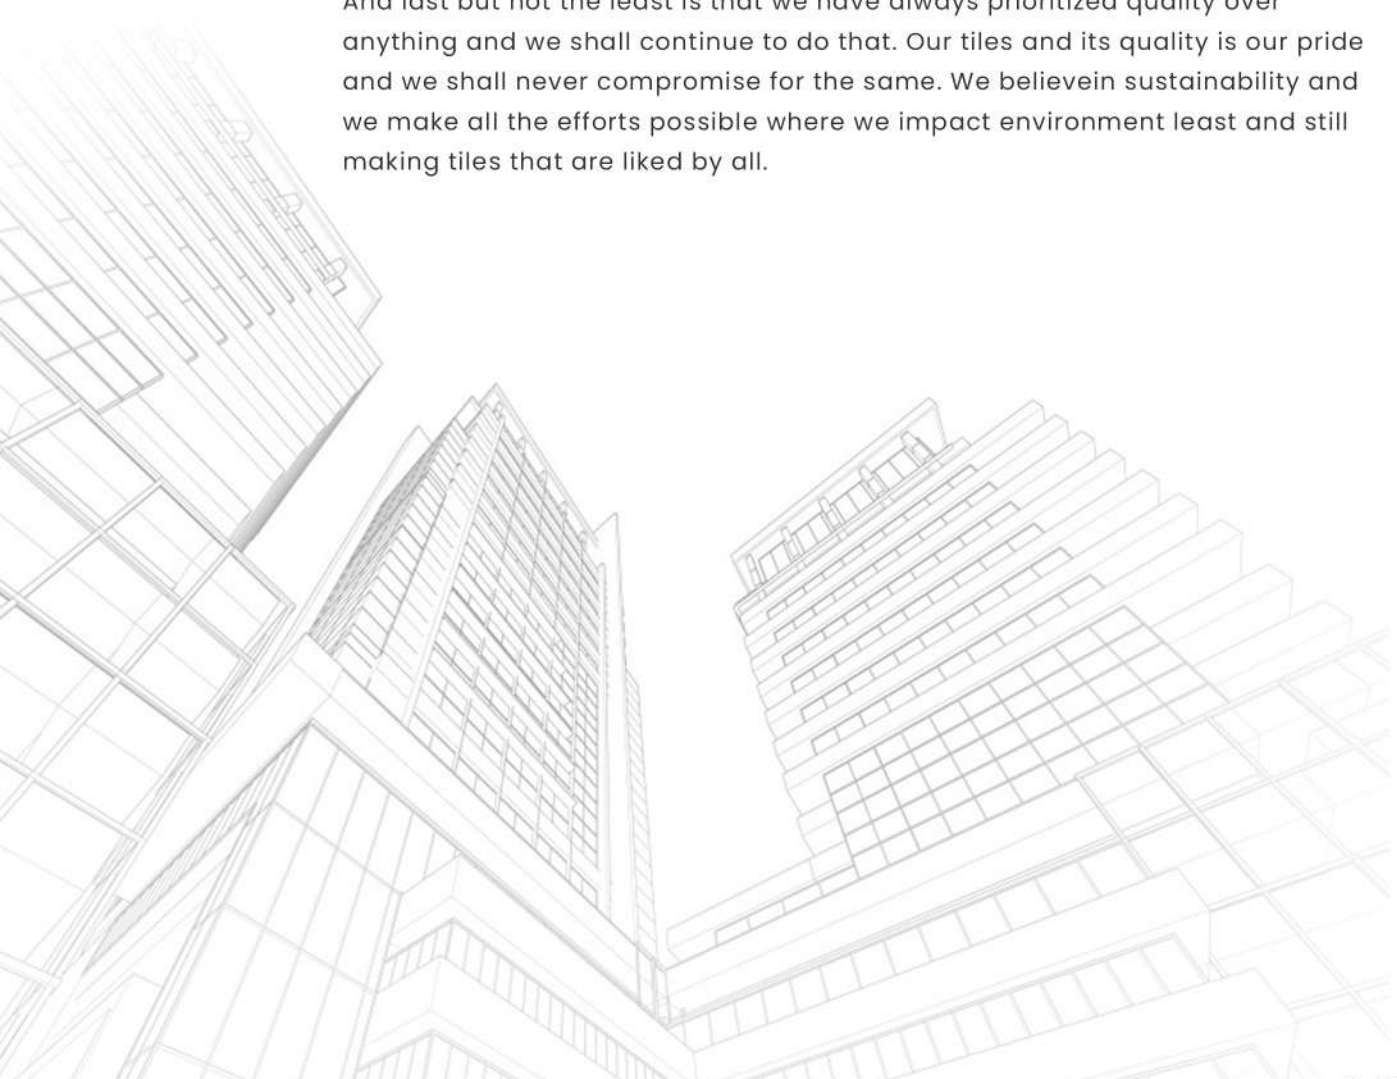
And last but not the least is that we have always prioritized quality over anything and we shall continue to do that. Our tiles and its quality is our pride and we shall never compromise for the same. We believein sustainability and we make all the efforts possible where we impact environment least and still making tiles that are liked by all.